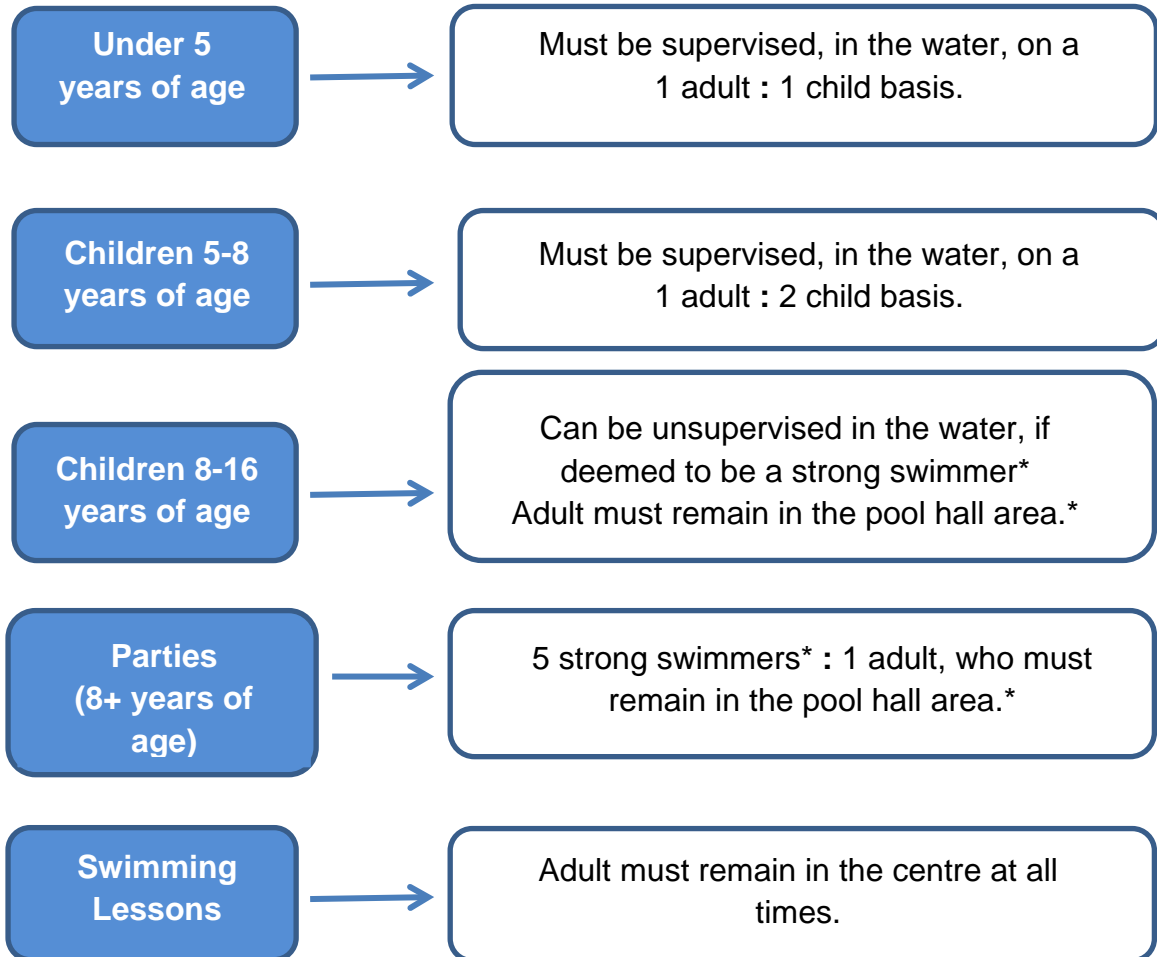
Under 5 years of age

Must be supervised, in the water, on a 1 adult : 1 child basis.

Children 5-8 years of age

Must be supervised, in the water, on a 1 adult : 2 child basis.

Children 8-16 years of age

Can be unsupervised in the water, if deemed to be a strong swimmer*
Adult must remain in the pool hall area.*

Parties (8+ years of age)

5 strong swimmers* : 1 adult, who must remain in the pool hall area.*

Swimming Lessons

Adult must remain in the centre at all times.